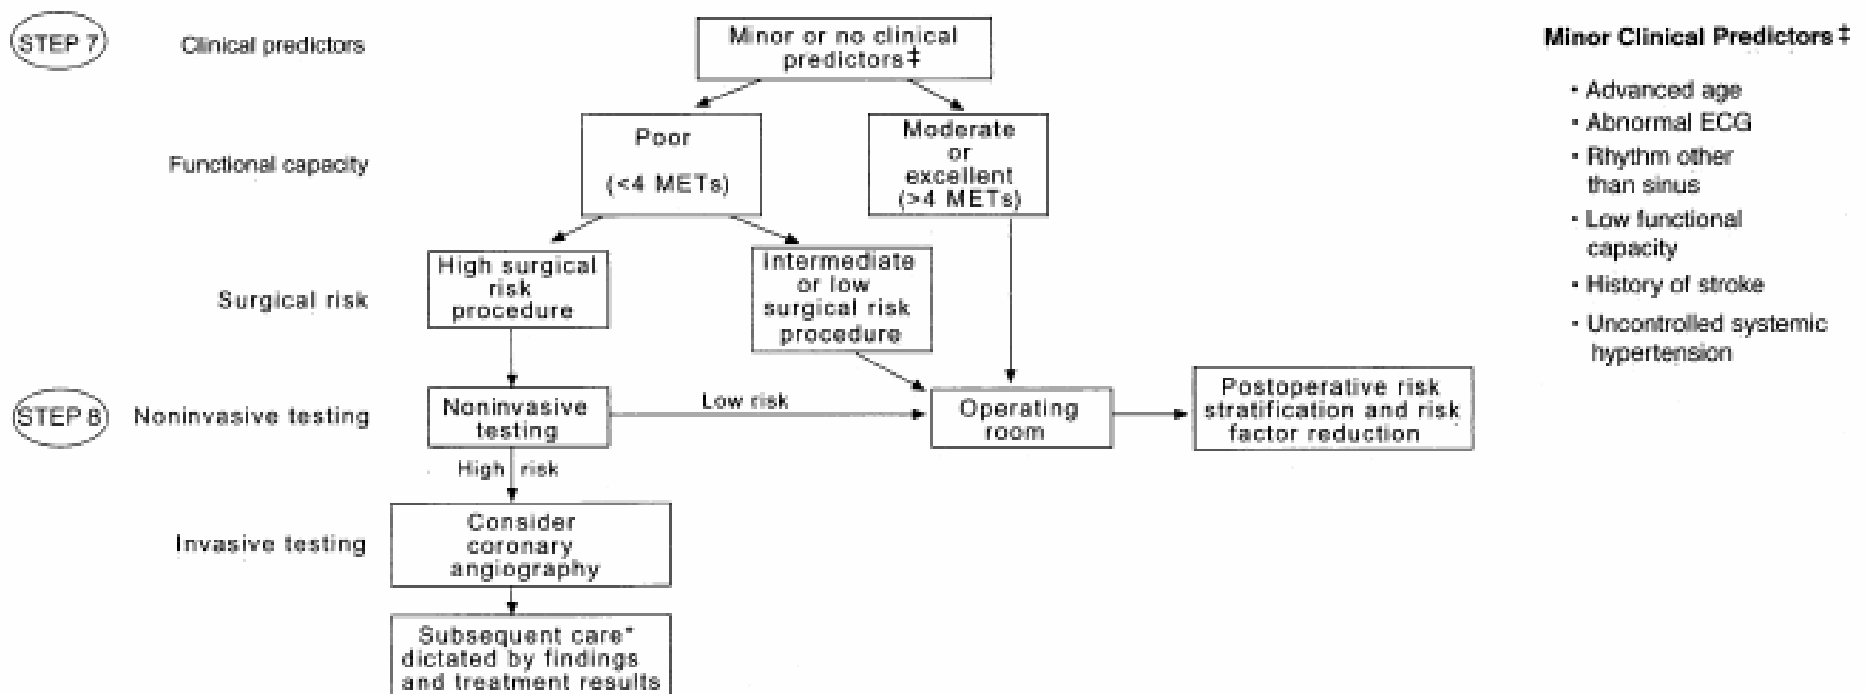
STEP 7 Clinical predictors

Minor or no clinical predictors‡

Functional capacity

Poor (<4 METs)

Moderate or excellent (>4 METs)

Surgical risk

High surgical risk procedure

Intermediate or low surgical risk procedure

STEP 8 Noninvasive testing

Noninvasive testing

Low risk

Operating room

Postoperative risk stratification and risk factor reduction

High risk

Invasive testing

Consider coronary angiography

Subsequent care* dictated by findings and treatment results

Minor Clinical Predictors ‡

· Advanced age
· Abnormal ECG
· Rhythm other than sinus
· Low functional capacity
· History of stroke
· Uncontrolled systemic hypertension